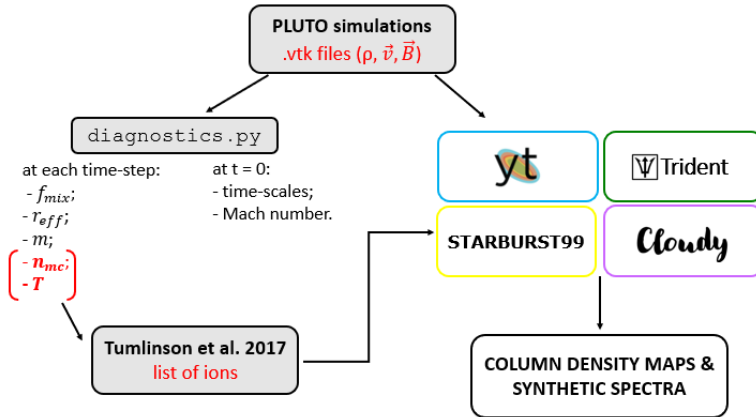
PLUTO simulations
.vtk files (ρ, $\vec{v}$, $\vec{B}$)

diagnostics.py

at each time-step:
- $f_{mix}$;
- $r_{eff}$;
- $m$;
- $n_{mc}$;
- $T$

at t = 0:
- time-scales;
- Mach number.

Tumlinson et al. 2017
list of ions

yt

Trident

STARBURST99

Cloudy

COLUMN DENSITY MAPS & SYNTHETIC SPECTRA